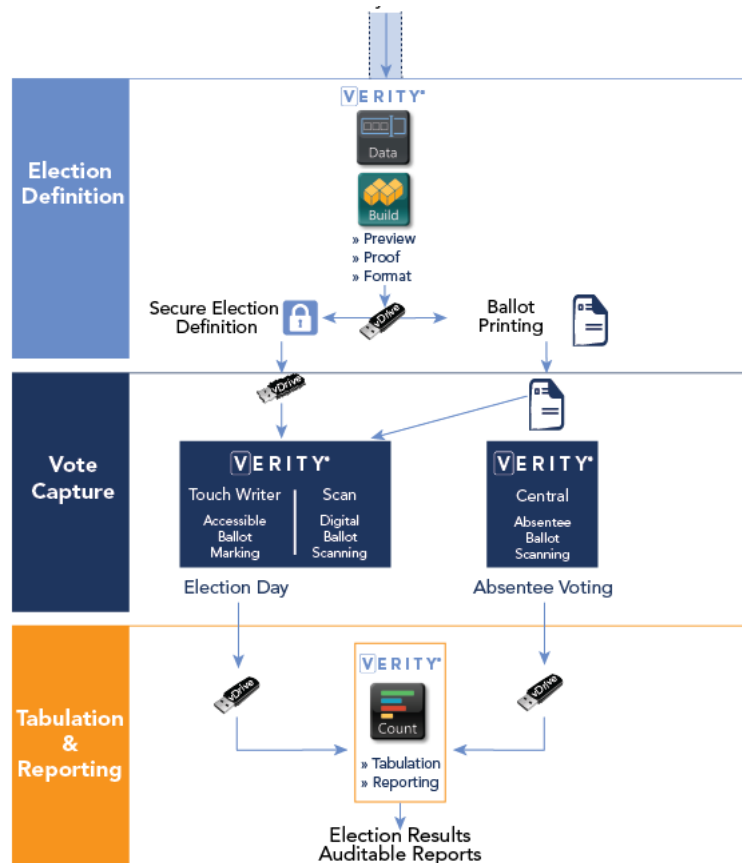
Election Definition

VERITY®

Data

Build

» Preview
» Proof
» Format

Secure Election Definition

vDrive

Ballot Printing

Vote Capture

vDrive

VERITY®

Touch Writer
Accessible Ballot Marking

Scan
Digital Ballot Scanning

VERITY®

Central
Absentee Ballot Scanning

Election Day

Absentee Voting

Tabulation & Reporting

vDrive

VERITY®

Count

» Tabulation
» Reporting

vDrive

Election Results
Auditable Reports